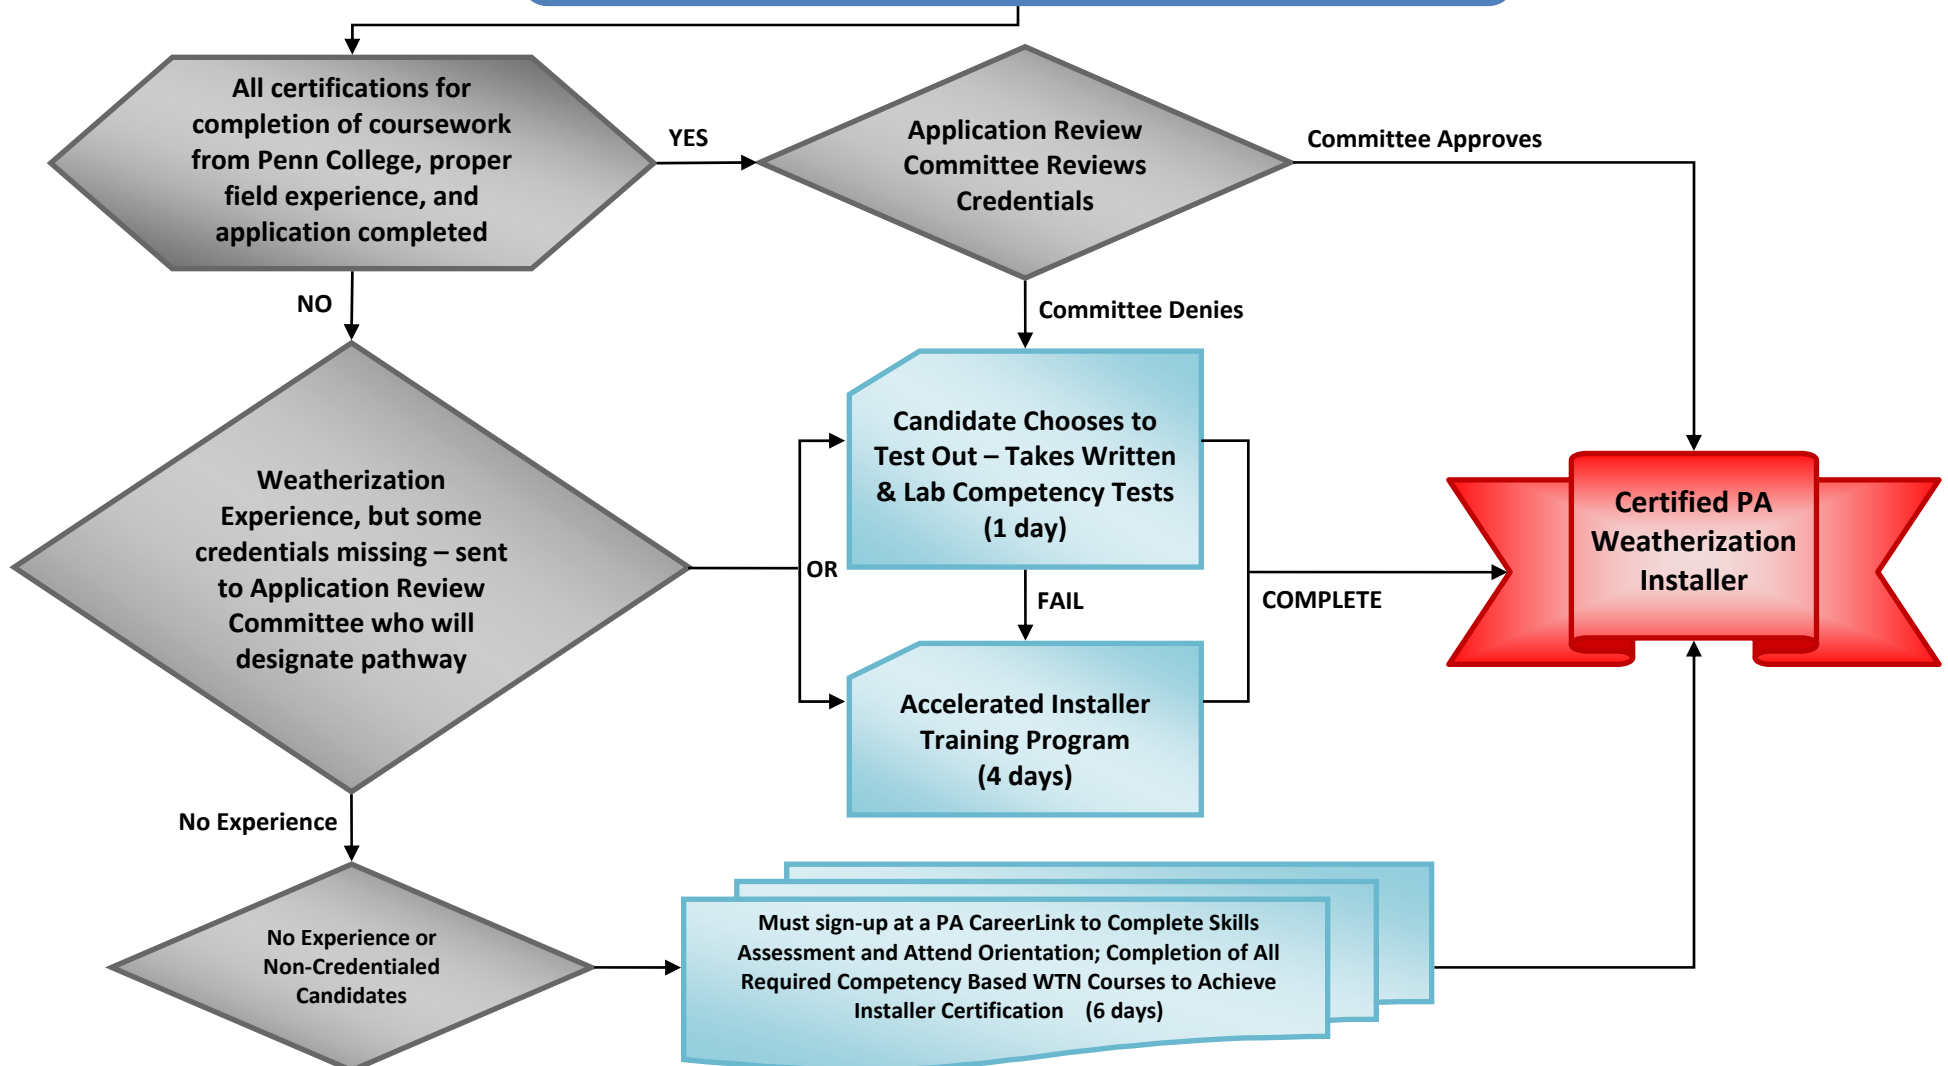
All certifications for completion of coursework from Penn College, proper field experience, and application completed

YES

Application Review Committee Reviews Credentials

Committee Approves

NO

Committee Denies

Weatherization Experience, but some credentials missing – sent to Application Review Committee who will designate pathway

OR

Candidate Chooses to Test Out – Takes Written & Lab Competency Tests (1 day)

FAIL

COMPLETE

Certified PA Weatherization Installer

Accelerated Installer Training Program (4 days)

No Experience

No Experience or Non-Credentialed Candidates

Must sign-up at a PA CareerLink to Complete Skills Assessment and Attend Orientation; Completion of All Required Competency Based WTN Courses to Achieve Installer Certification (6 days)